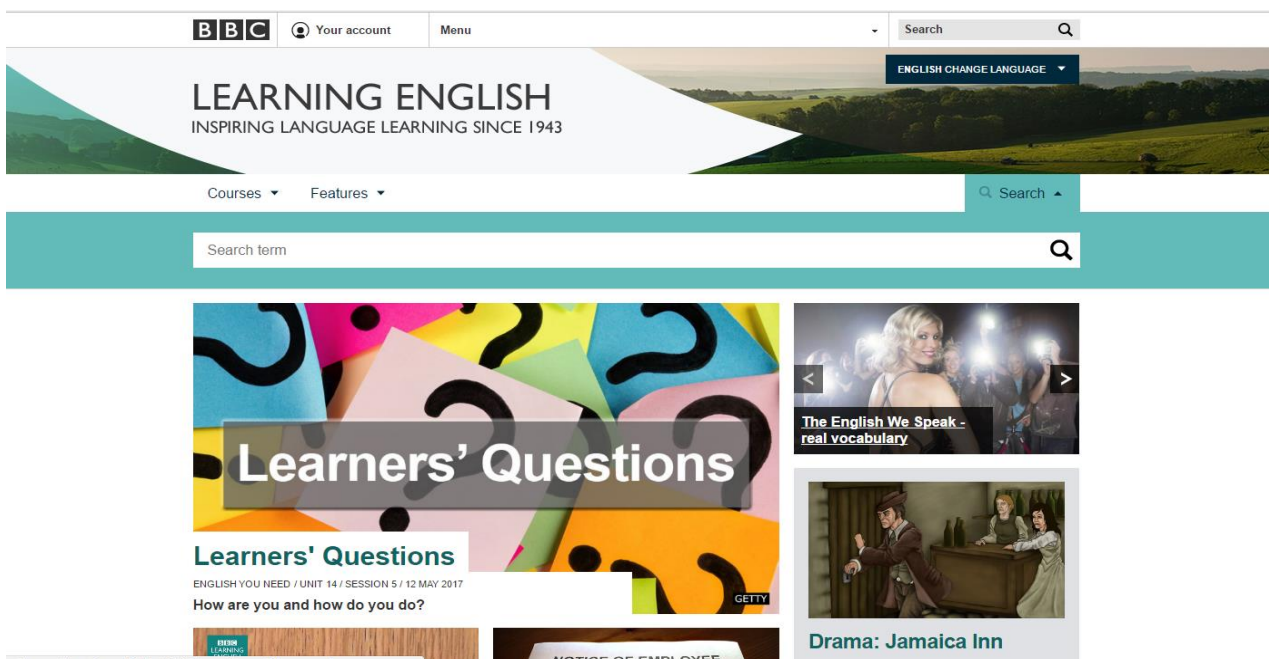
BBC Your account Menu Search

ENGLISH CHANGE LANGUAGE

LEARNING ENGLISH
INSPIRING LANGUAGE LEARNING SINCE 1943

Courses Features Search

Search term

Learners' Questions

Learners' Questions
ENGLISH YOU NEED / UNIT 14 / SESSION 5 / 12 MAY 2017
How are you and how do you do?

GETTY

The English We Speak - real vocabulary

Drama: Jamaica Inn

BBC LEARNING ENGLISH

NOTICE OF EMPLOYEE